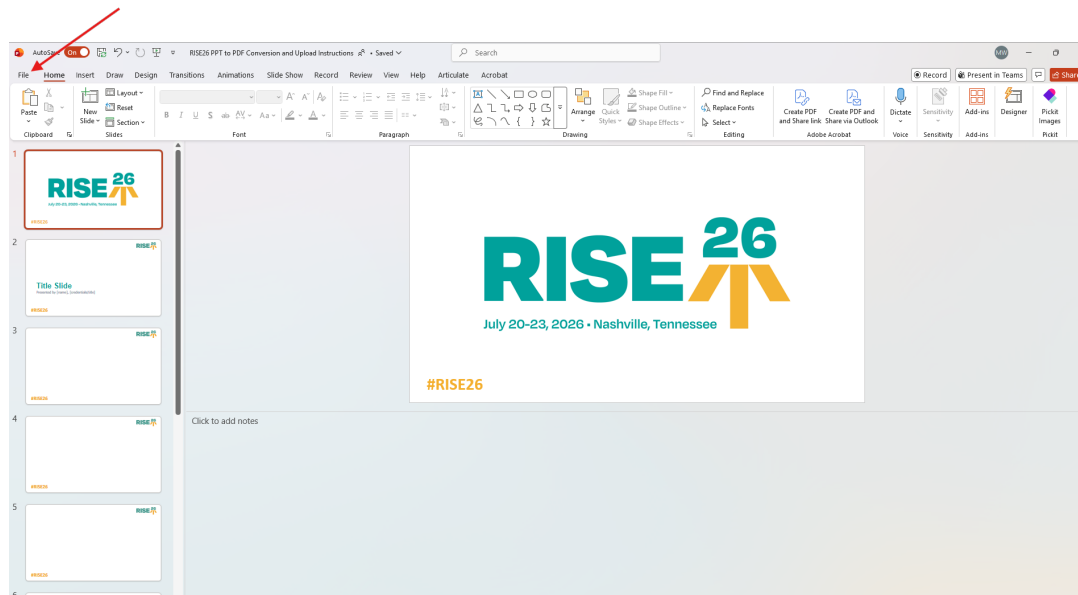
AutoSave On RISE26 PPT to PDF Conversion and Upload Instructions • Saved
Search
MW
File Home Insert Draw Design Transitions Animations Slide Show Record Review View Help Articulate Acrobat
Record Present in Teams Share
Paste Layout Reset New Slide Section
Clipboard Slides Font Paragraph
Arrange Quick Styles Shape Fill Shape Outline Shape Effects
Drawing
Find and Replace Replace Fonts Select
Editing
Create PDF and Share link Create PDF and Share via Outlook
Adobe Acrobat
Dictate Voice Sensitivity Sensitivity Add-ins Add-ins Designer Pickit Images Pickit
1
RISE 26
July 20-23, 2026 • Nashville, Tennessee
#RISE26
2
RISE26
Title Slide
Presented by [name], [credentials/title]
#RISE26
3
RISE26
#RISE26
4
RISE26
#RISE26
5
RISE26
#RISE26
RISE 26
July 20-23, 2026 • Nashville, Tennessee
#RISE26
Click to add notes